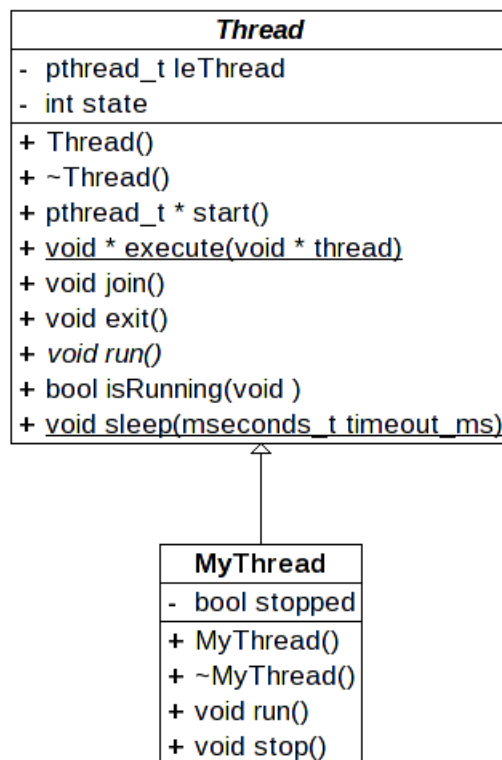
Thread

- pthread_t leThread
- int state

+ Thread()
+ ~Thread()
+ pthread_t * start()
+ void * execute(void * thread)
+ void join()
+ void exit()
+ void run()
+ bool isRunning(void )
+ void sleep(mseconds_t timeout_ms)

MyThread

- bool stopped

+ MyThread()
+ ~MyThread()
+ void run()
+ void stop()